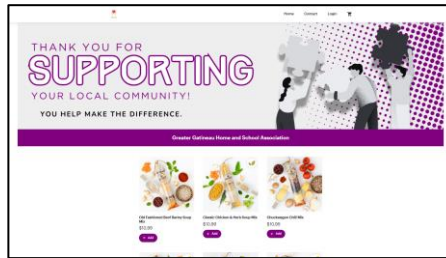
Home Contact Login

THANK YOU FOR
SUPPORTING
YOUR LOCAL COMMUNITY!

YOU HELP MAKE THE DIFFERENCE.

Greater Gatineau Home and School Association

Old Fashioned Beef Barley Soup Mix
$12.00
+ Add

Classic Chicken & Herb Soup Mix
$12.00
+ Add

Chuckwagon Chili Mix
$12.00
+ Add